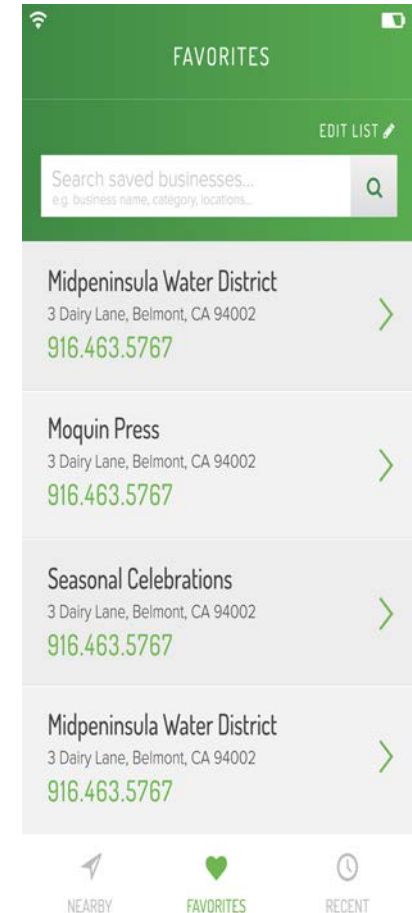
FAVORITES

EDIT LIST

Search saved businesses...
e.g. business name, category, locations...

Midpeninsula Water District
3 Dairy Lane, Belmont, CA 94002
916.463.5767

Moquin Press
3 Dairy Lane, Belmont, CA 94002
916.463.5767

Seasonal Celebrations
3 Dairy Lane, Belmont, CA 94002
916.463.5767

Midpeninsula Water District
3 Dairy Lane, Belmont, CA 94002
916.463.5767

NEARBY
FAVORITES
RECENT